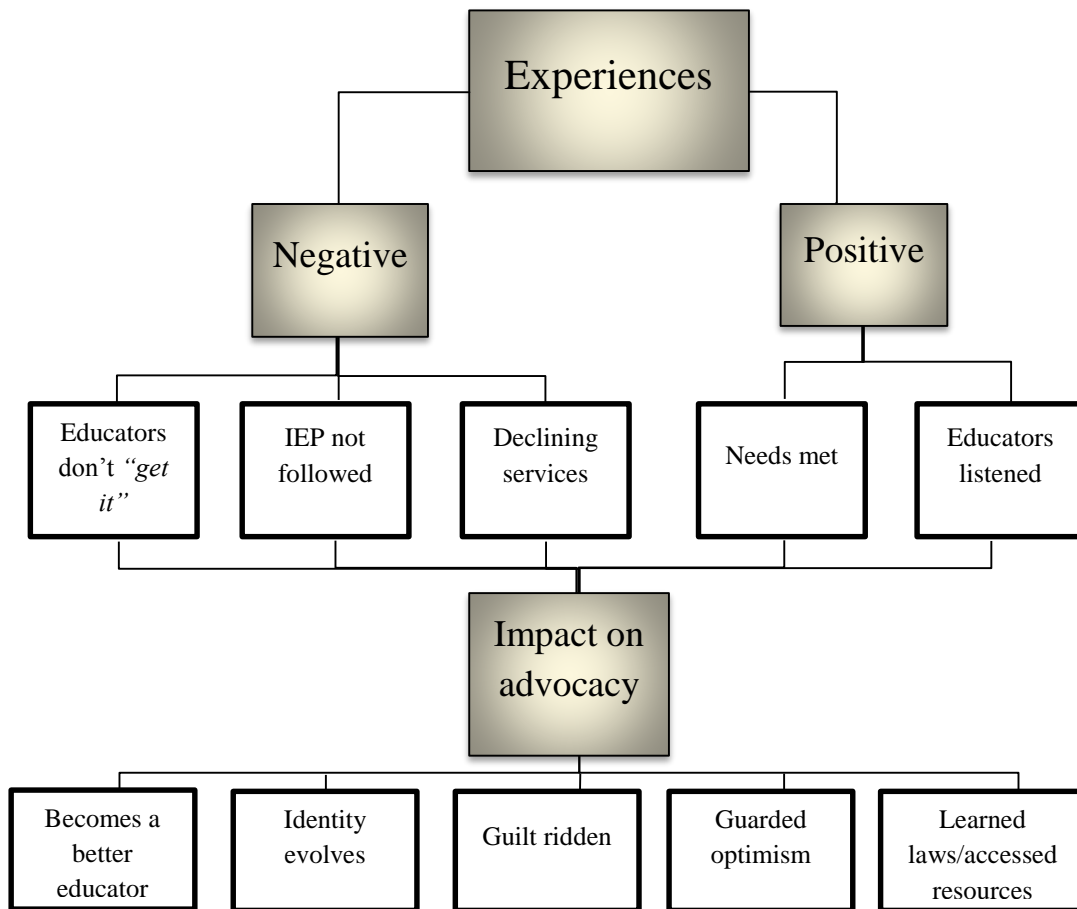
Experiences

Negative

Positive

Educators don't *"get it"*

IEP not followed

Declining services

Needs met

Educators listened

Impact on advocacy

Becomes a better educator

Identity evolves

Guilt ridden

Guarded optimism

Learned laws/accessed resources